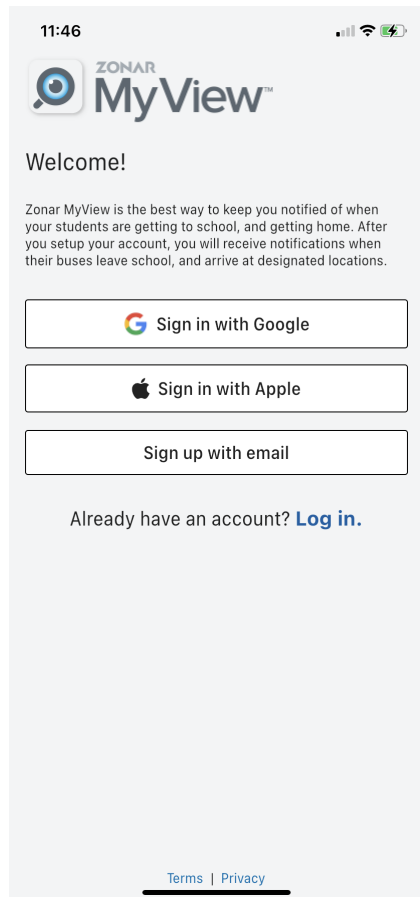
11:46

ZONAR
MyView™

Welcome!

Zonar MyView is the best way to keep you notified of when your students are getting to school, and getting home. After you setup your account, you will receive notifications when their buses leave school, and arrive at designated locations.

Sign in with Google

Sign in with Apple

Sign up with email

Already have an account? Log in.

Terms | Privacy